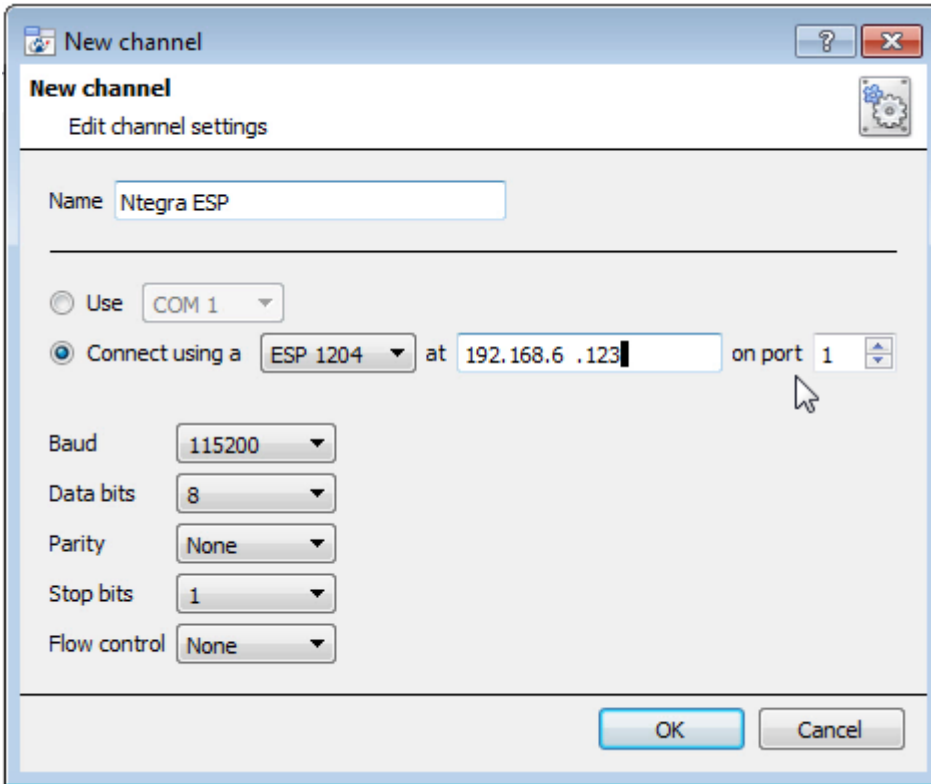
New channel

?

New channel

Edit channel settings

Name Ntegra ESP

Use COM 1

Connect using a ESP 1204 at 192.168.6 .123 on port 1

Baud 115200

Data bits 8

Parity None

Stop bits 1

Flow control None

OK

Cancel